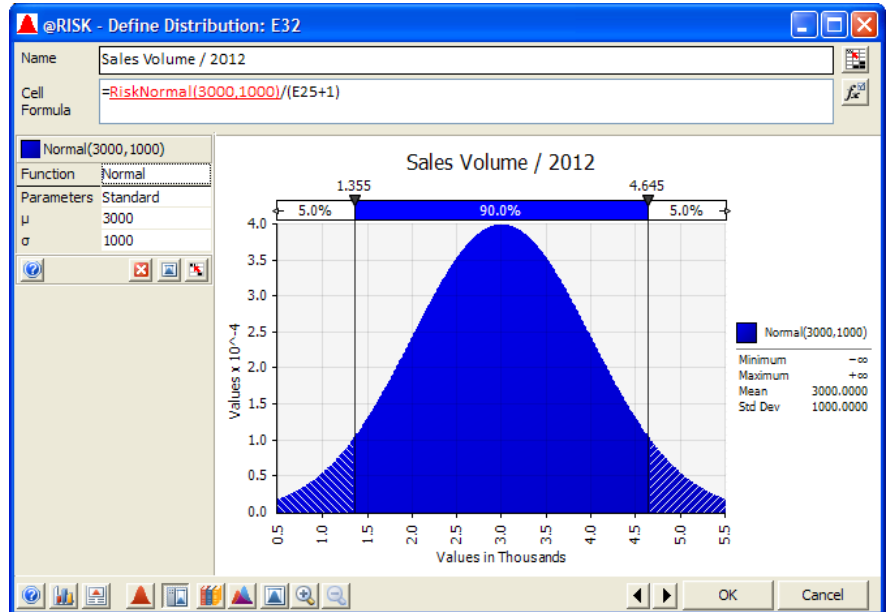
@RISK - Define Distribution: E32

Name
Sales Volume / 2012

Cell Formula
=RiskNormal(3000,1000)/(E25+1)

Normal(3000,1000)

| Function | Normal |
|---|---|
| Parameters | Standard |
| μ | 3000 |
| σ | 1000 |

Sales Volume / 2012

1.355
4.645

5.0%
90.0%
5.0%

Values x 10^-4

4.0
3.5
3.0
2.5
2.0
1.5
1.0
0.5
0.0

0.5
1.0
1.5
2.0
2.5
3.0
3.5
4.0
4.5
5.0
5.5

Values in Thousands

Normal(3000,1000)

| Minimum | −∞ |
|---|---|
| Maximum | +∞ |
| Mean | 3000.0000 |
| Std Dev | 1000.0000 |

OK
Cancel